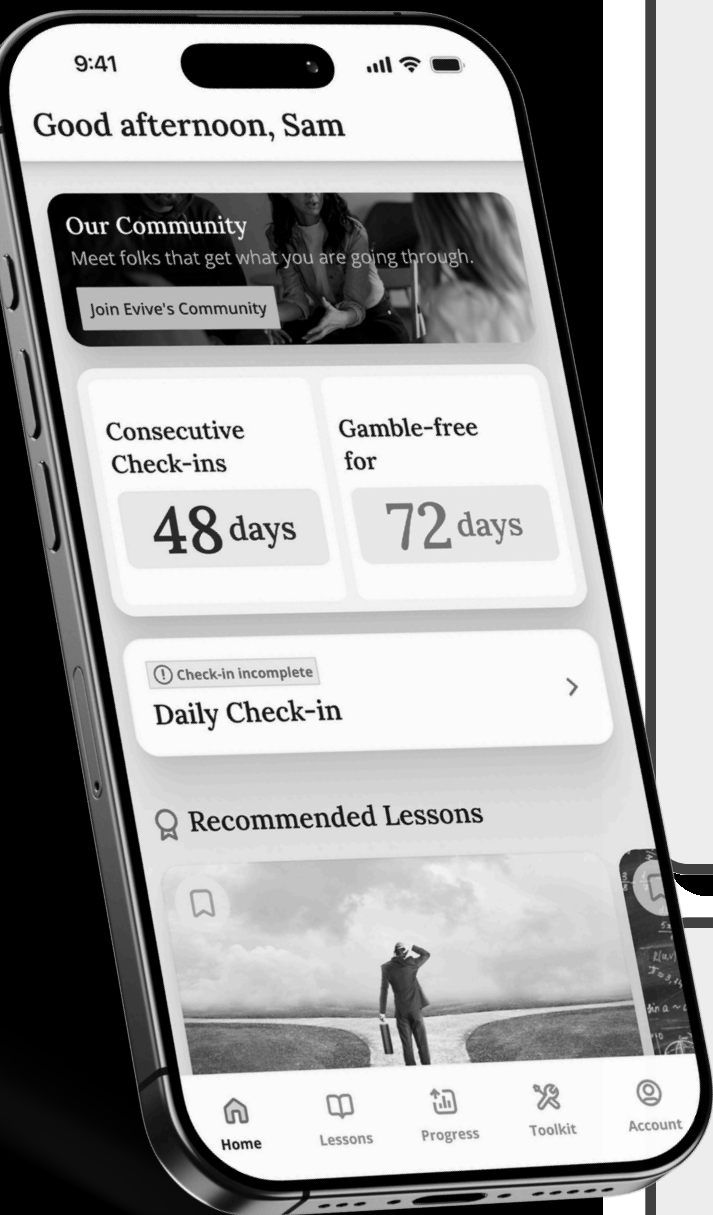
9:41

Good afternoon, Sam

Our Community
Meet folks that get what you are going through.

Join Evive's Community

Consecutive Check-ins
48 days

Gamble-free for
72 days

Check-in incomplete
Daily Check-in

Recommended Lessons

Home
Lessons
Progress
Toolkit
Account